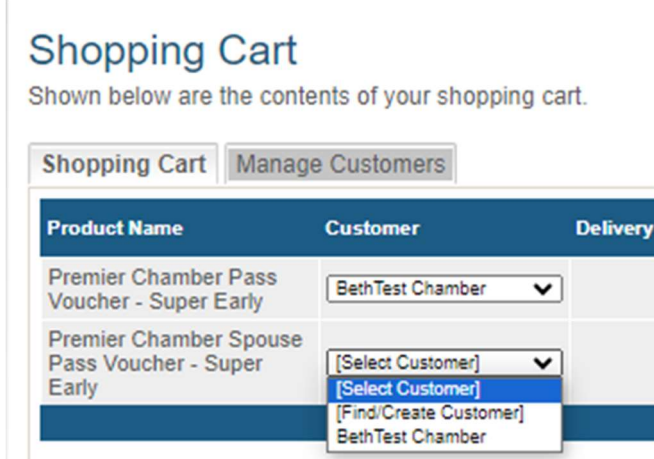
Shopping Cart

Shown below are the contents of your shopping cart.

Shopping Cart | Manage Customers

| Product Name | Customer | Delivery |
|---|---|---|
| Premier Chamber Pass Voucher - Super Early | BethTest Chamber | |
| Premier Chamber Spouse Pass Voucher - Super Early | [Select Customer] | |

[Select Customer]
[Find/Create Customer]
BethTest Chamber